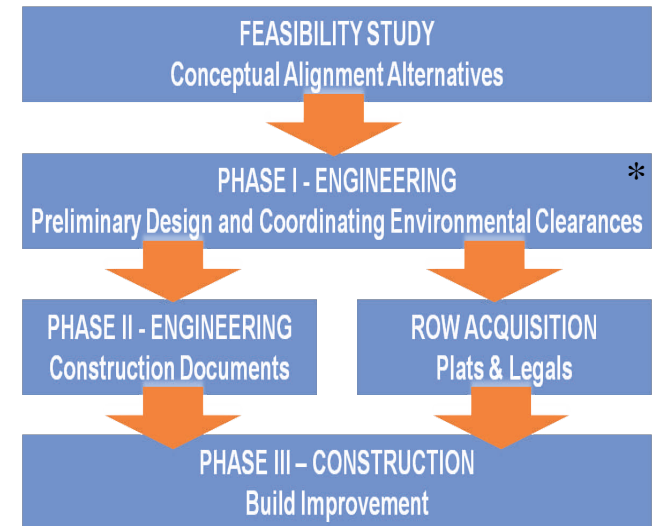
FEASIBILITY STUDY
Conceptual Alignment Alternatives

PHASE I - ENGINEERING
Preliminary Design and Coordinating Environmental Clearances

*

PHASE II - ENGINEERING
Construction Documents

ROW ACQUISITION
Plats & Legals

PHASE III – CONSTRUCTION
Build Improvement